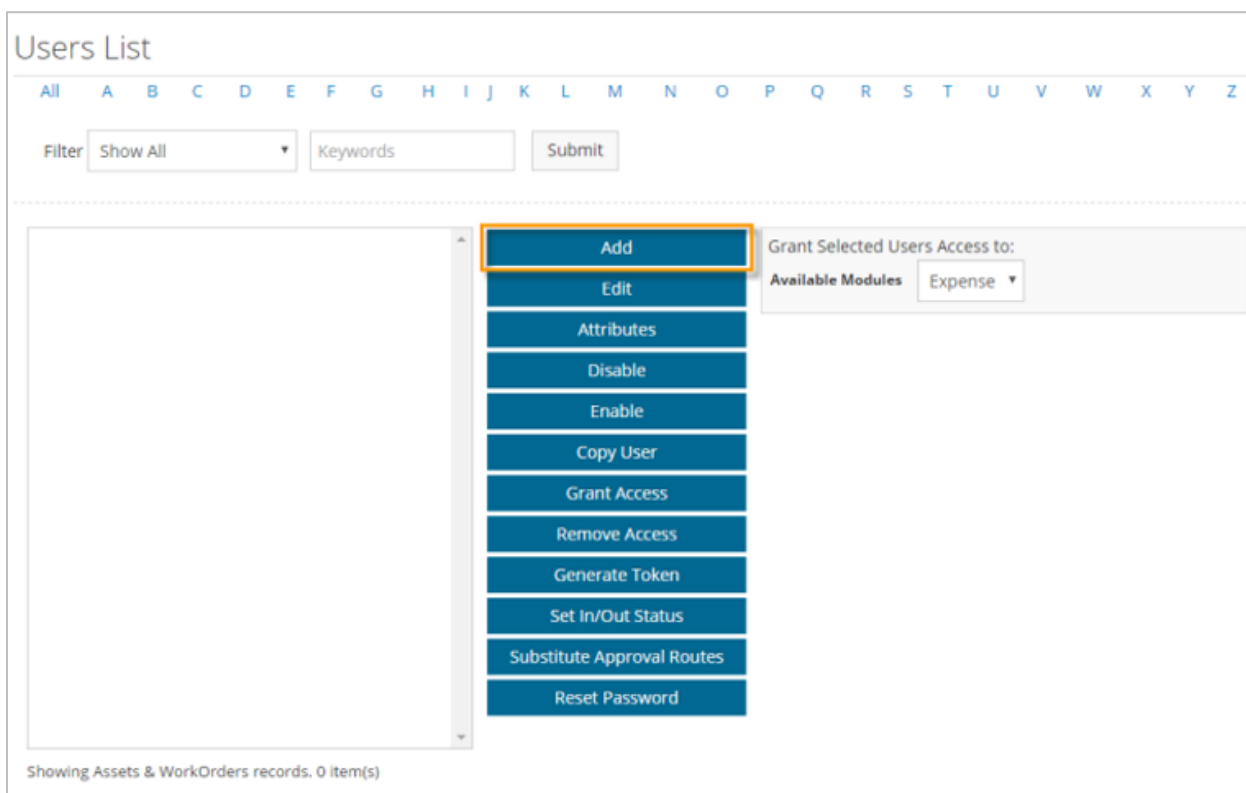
Users List

All A B C D E F G H I J K L M N O P Q R S T U V W X Y Z

Filter Show All Keywords Submit

Add
Edit
Attributes
Disable
Enable
Copy User
Grant Access
Remove Access
Generate Token
Set In/Out Status
Substitute Approval Routes
Reset Password

Grant Selected Users Access to:
Available Modules Expense

Showing Assets & WorkOrders records. 0 item(s)